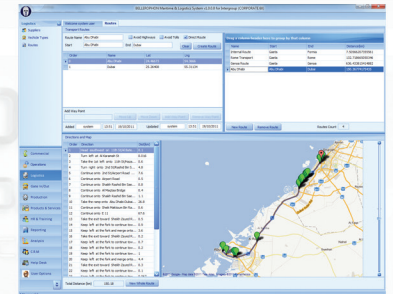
BILLEN PHON Marketing & Logistics System v1.0.0 for Intergroup (CORPORATE-B)

Logistics
Suppliers
Vehicle Types
Routes

Welcome system user
Routes

Transport Routes
Route Name Abu Dhabi
Avoid Highways
Avoid Tolls
Direct Routes
Start Abu Dhabi
End Dubai
Clear
Create Route

| Order | Name | Lat | Lng |
|---|---|---|---|
| 1 | Abu Dhabi | 24.45388 | 54.37734 |
| 2 | Dubai | 25.26488 | 55.2921 |

Add Key Point

Added Updated

Directions and Map

| Order | Direction | Dist(km) |
|---|---|---|
| 1 | Head ... | |
| 2 | Turn left | |
| 3 | Take the ... | |
| 4 | Turn right | |
| 5 | Continue onto | |
| 6 | Continue onto | |
| 7 | Continue onto | |
| 8 | Continue onto | |
| 9 | Continue onto | |
| 10 | Continue onto | |
| 11 | Take the exit | |
| 12 | Continue onto | |
| 13 | Continue onto | |
| 14 | Continue onto | |
| 15 | Continue onto | |
| 16 | Continue onto E 11 | |
| 17 | Take the exit toward | |
| 18 | Keep left | |
| 19 | Keep left | |
| 20 | Keep left | |
| 21 | Keep left | |
| 22 | Take the exit toward | |
| 23 | Keep left | |
| 24 | Keep left | |
| 25 | Keep left | |

Total Distance (km) 140.16
New Single Route

Drag a column header here to group by that column

| Name | Start | End | Intermediate |
|---|---|---|---|
| Internal Route | Sharja | Dubai | |
| Inner Transport | Sharja | Dubai | |
| Sense Route | Sharja | Dubai | |
| Abu Dhabi | Abu Dhabi | Dubai | |

New Route
Remove Route
Routes Count 4

Commercial
Operations
Logistics
Sales Orders
Production
Products & Services
HR & Training
Reporting
Analysis
C.R.M.
Help Desk
User Options